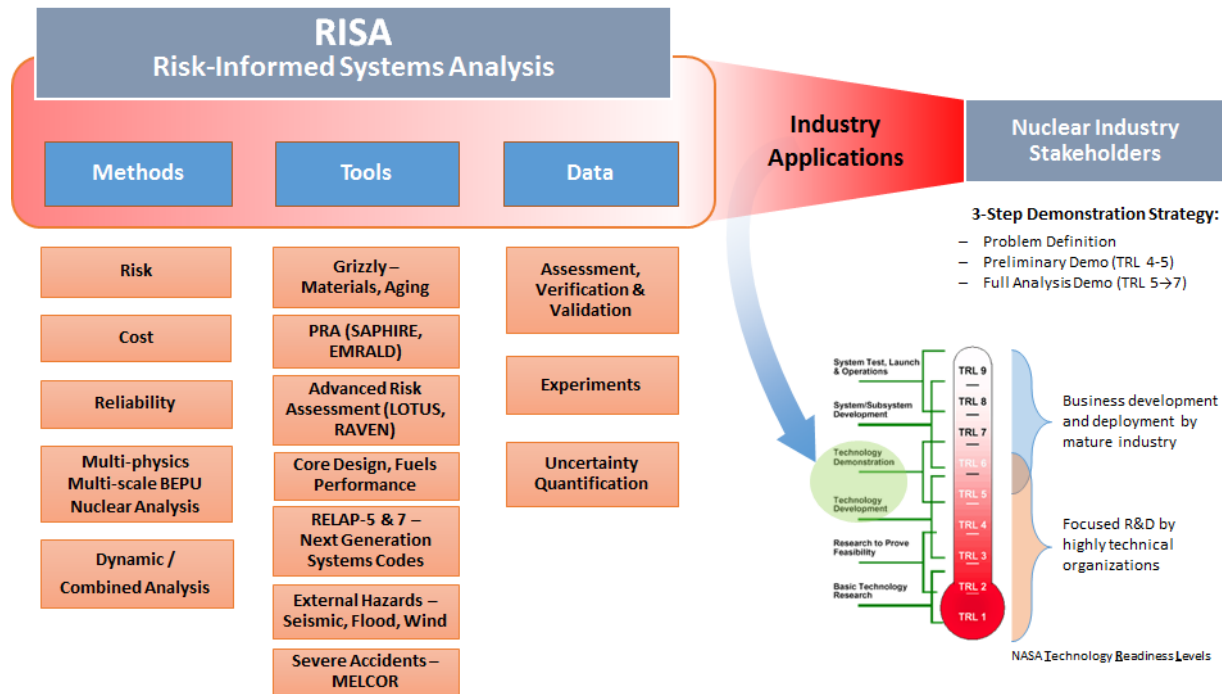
RISA
Risk-Informed Systems Analysis

Methods

Tools

Data

Industry Applications

Nuclear Industry Stakeholders

3-Step Demonstration Strategy:
– Problem Definition
– Preliminary Demo (TRL 4-5)
– Full Analysis Demo (TRL 5→7)

Risk

Cost

Reliability

Multi-physics Multi-scale BEPU Nuclear Analysis

Dynamic / Combined Analysis

Grizzly – Materials, Aging

PRA (SAPHIRE, EMRALD)

Advanced Risk Assessment (LOTUS, RAVEN)

Core Design, Fuels Performance

RELAP-5 & 7 – Next Generation Systems Codes

External Hazards – Seismic, Flood, Wind

Severe Accidents – MELCOR

Assessment, Verification & Validation

Experiments

Uncertainty Quantification

System Test, Launch & Operations

System/Subsystem Development

Technology Demonstration

Technology Development

Research to Prove Feasibility

Basic Technology Research

TRL 9
TRL 8
TRL 7
TRL 6
TRL 5
TRL 4
TRL 3
TRL 2
TRL 1

Business development and deployment by mature industry

Focused R&D by highly technical organizations

NASA Technology Readiness Levels